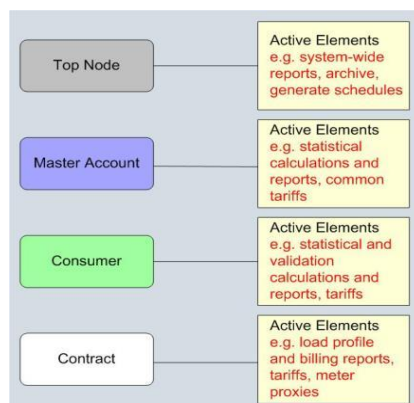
Top Node

Active Elements
e.g. system-wide reports, archive, generate schedules

Master Account

Active Elements
e.g. statistical calculations and reports, common tariffs

Consumer

Active Elements
e.g. statistical and validation calculations and reports, tariffs

Contract

Active Elements
e.g. load profile and billing reports, tariffs, meter proxies